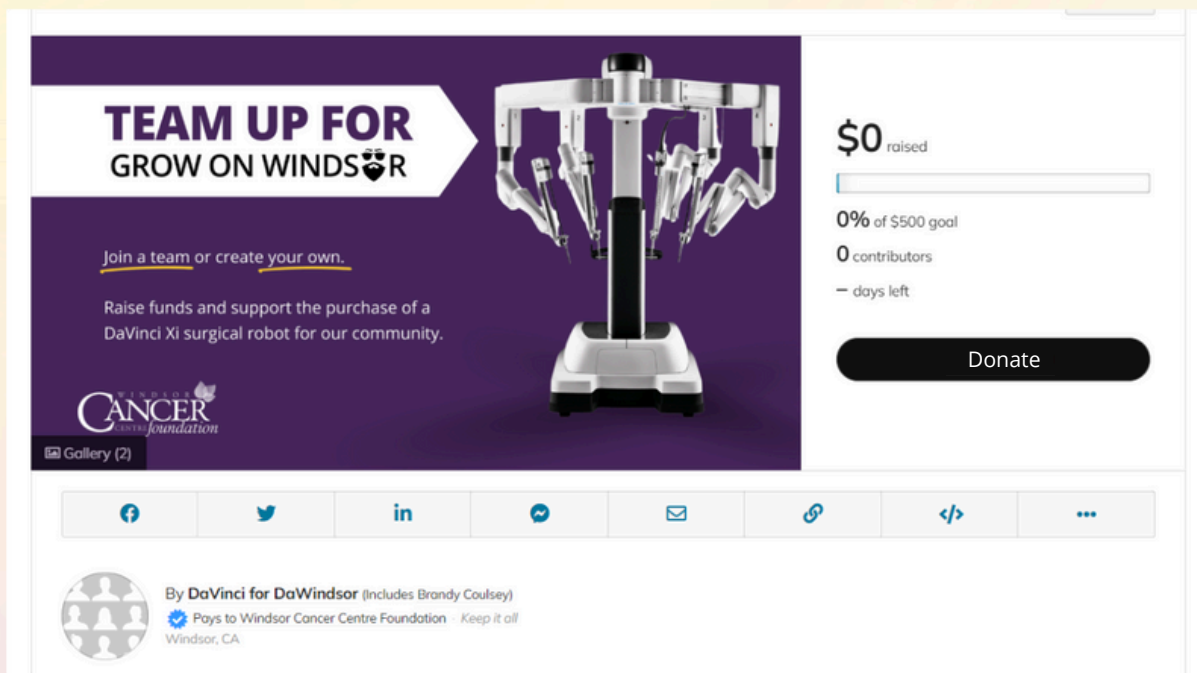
TEAM UP FOR
GROW ON WINDSOR

Join a team or create your own.

Raise funds and support the purchase of a DaVinci Xi surgical robot for our community.

WINDSOR CANCER CENTRE foundation

Gallery (2)

$0 raised

0% of $500 goal

0 contributors

– days left

Donate

By DaVinci for DaWindsor (Includes Brandy Coulsey)

Pays to Windsor Cancer Centre Foundation · Keep it all

Windsor, CA